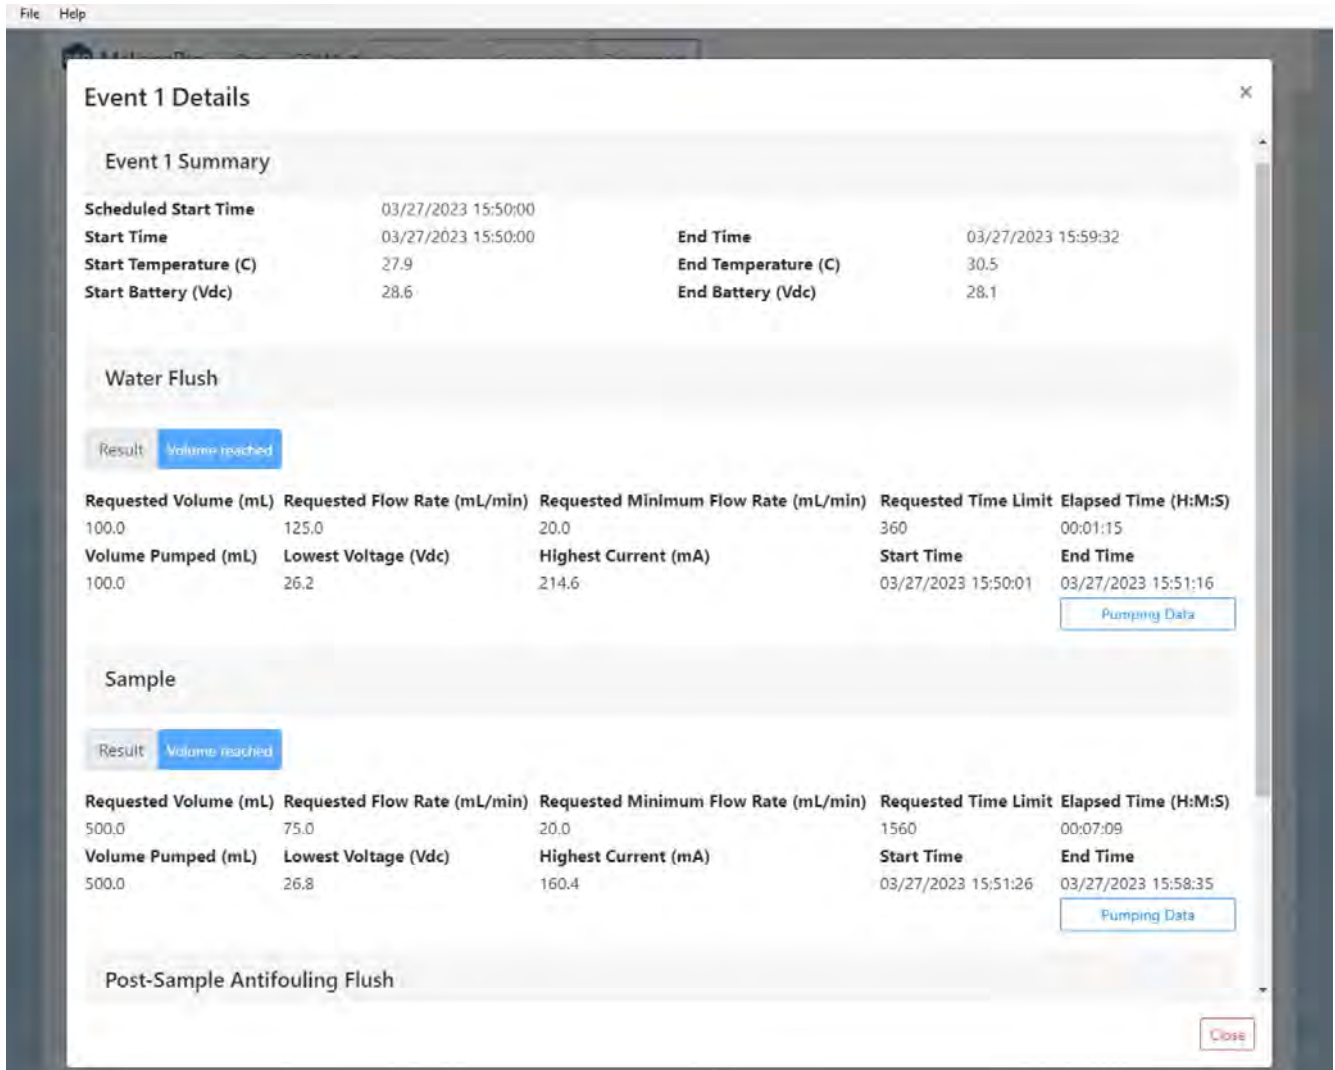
File Help

Event 1 Details

×

Event 1 Summary

| | | | |
|---|---|---|---|
| Scheduled Start Time | 03/27/2023 15:50:00 | | |
| Start Time | 03/27/2023 15:50:00 | End Time | 03/27/2023 15:59:32 |
| Start Temperature (C) | 27.9 | End Temperature (C) | 30.5 |
| Start Battery (Vdc) | 28.6 | End Battery (Vdc) | 28.1 |

Water Flush

Result Volume reached

| Requested Volume (mL) | Requested Flow Rate (mL/min) | Requested Minimum Flow Rate (mL/min) | Requested Time Limit | Elapsed Time (H:M:S) |
|---|---|---|---|---|
| 100.0 | 125.0 | 20.0 | 360 | 00:01:15 |
| Volume Pumped (mL) | Lowest Voltage (Vdc) | Highest Current (mA) | Start Time | End Time |
| 100.0 | 26.2 | 214.6 | 03/27/2023 15:50:01 | 03/27/2023 15:51:16 |

Pumping Data

Sample

Result Volume reached

| Requested Volume (mL) | Requested Flow Rate (mL/min) | Requested Minimum Flow Rate (mL/min) | Requested Time Limit | Elapsed Time (H:M:S) |
|---|---|---|---|---|
| 500.0 | 75.0 | 20.0 | 1560 | 00:07:09 |
| Volume Pumped (mL) | Lowest Voltage (Vdc) | Highest Current (mA) | Start Time | End Time |
| 500.0 | 26.8 | 160.4 | 03/27/2023 15:51:26 | 03/27/2023 15:58:35 |

Pumping Data

Post-Sample Antifouling Flush

Close